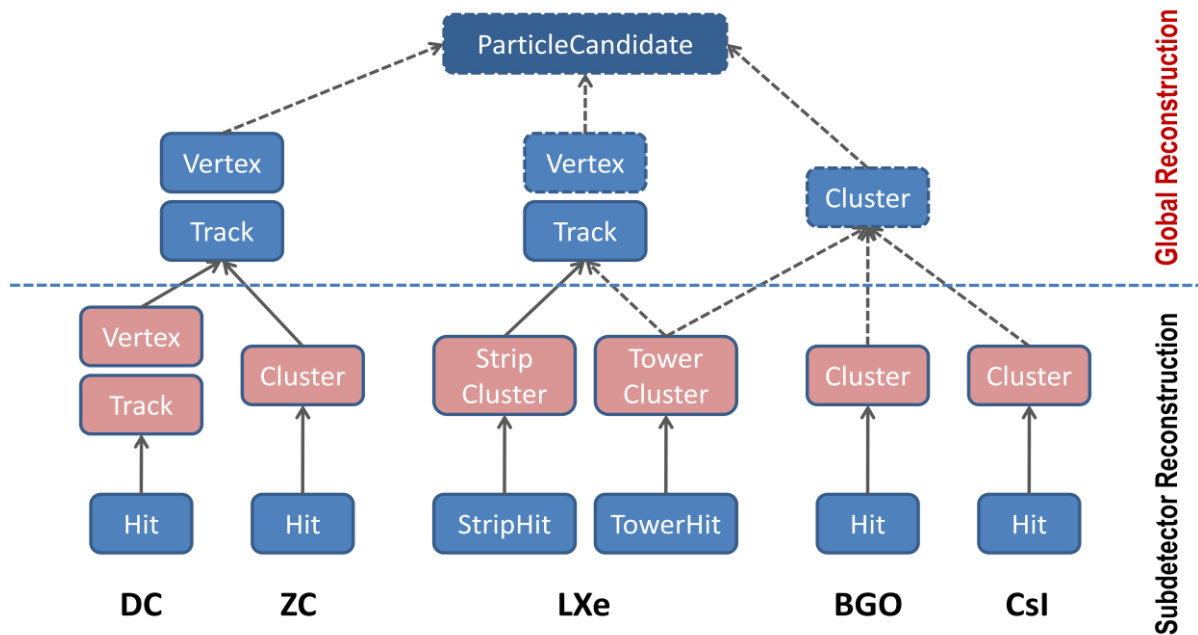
ParticleCandidate

Global Reconstruction

Vertex

Track

Vertex

Track

Cluster

Vertex

Track

Cluster

Strip Cluster

Tower Cluster

Cluster

Cluster

Subdetector Reconstruction

Hit

Hit

StripHit

TowerHit

Hit

Hit

DC

ZC

LXe

BGO

CsI